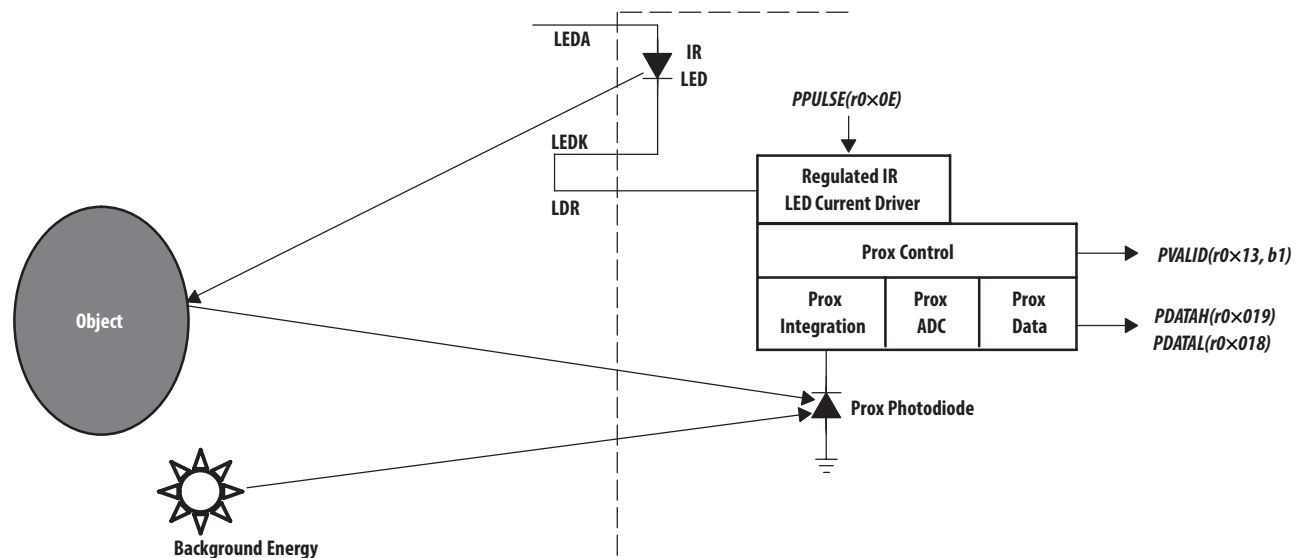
LEDA

IR
LED

PPULSE(r0×0E)

LEDK

Regulated IR
LED Current Driver

LDR

Prox Control

PVALID(r0×13, b1)

Object

Prox
Integration

Prox
ADC

Prox
Data

PDATAH(r0×019)
PDATAL(r0×018)

Prox Photodiode

Background Energy